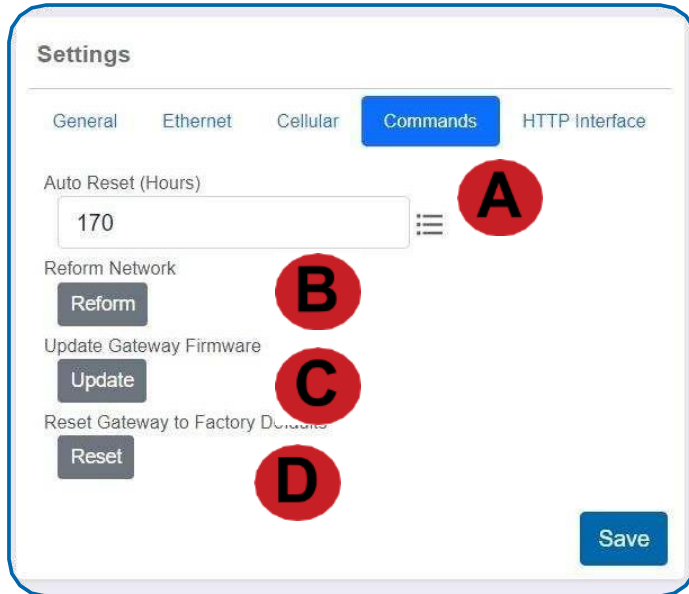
Settings

General Ethernet Cellular Commands HTTP Interface

Auto Reset (Hours)

170

A

Reform Network

Reform

B

Update Gateway Firmware

Update

C

Reset Gateway to Factory Defaults

Reset

D

Save